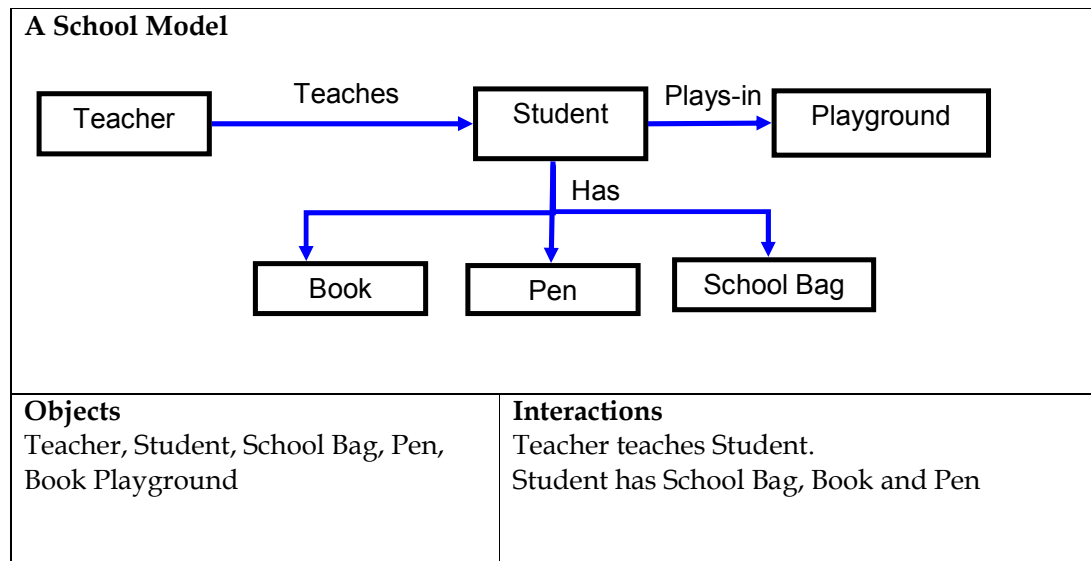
A School Model

Teacher
Teaches
Student
Plays-in
Playground
Has
Book
Pen
School Bag

| Objects | Interactions |
|---|---|
| Teacher, Student, School Bag, Pen, Book Playground | Teacher teaches Student. Student has School Bag, Book and Pen |